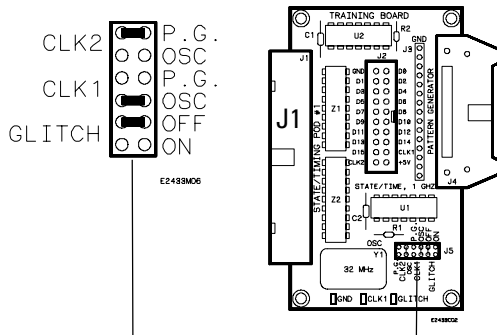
CLK2
CLK1
GLITCH
P.G.
OSC
P.G.
OSC
OFF
ON
E2433M06

TRAINING BOARD
C1
U2
R2
J3
GND
J1
J2
GND
D1
D3
D5
D7
D9
D11
D13
D15
CLK2
D0
D2
D4
D6
D8
D10
D12
D14
CLK1
+5V
Z1
STATE/TIMING POD #1
PATTERN GENERATOR
J1
J4
STATE/TIME, 1 GHZ
Z2
C2
U1
R1
OSC
Y1
32 MHz
CLK2
CLK1
GLITCH
P.G.
OSC
P.G.
OSC
OFF
ON
J5
GND
CLK1
GLITCH
E2433C02